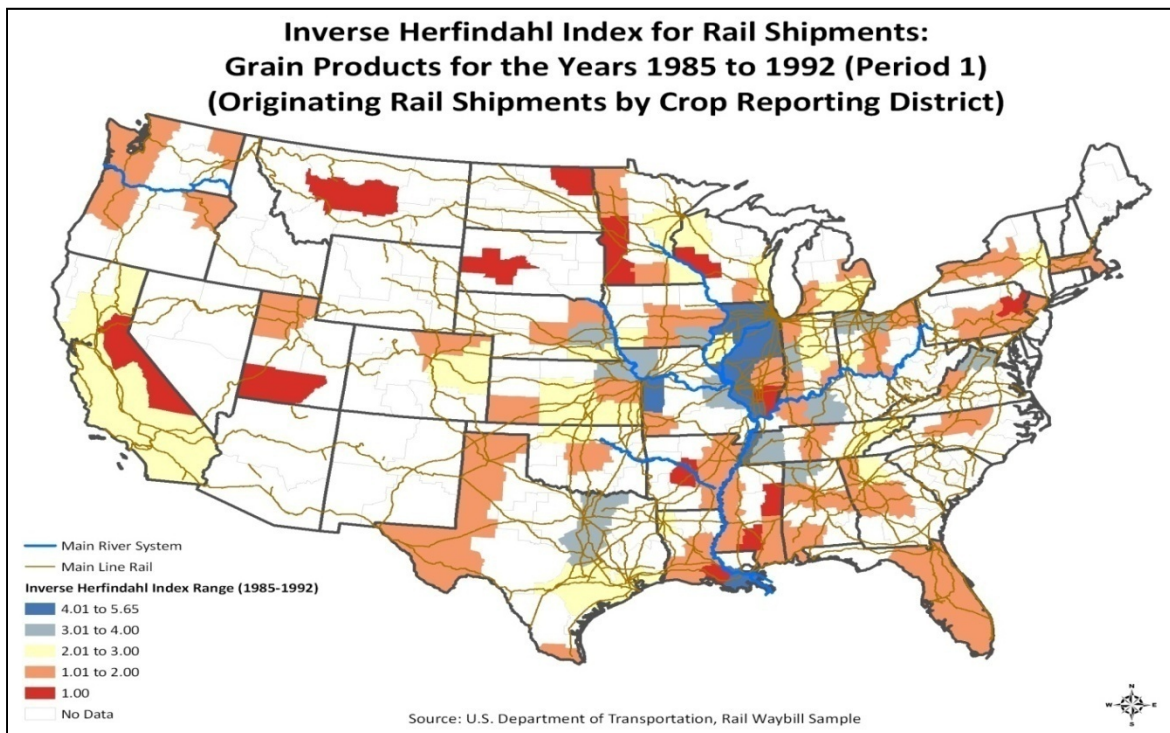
Inverse Herfindahl Index for Rail Shipments:
Grain Products for the Years 1985 to 1992 (Period 1)
(Originating Rail Shipments by Crop Reporting District)

Main River System
Main Line Rail
Inverse Herfindahl Index Range (1985-1992)
4.01 to 5.65
3.01 to 4.00
2.01 to 3.00
1.01 to 2.00
1.00
No Data

Source: U.S. Department of Transportation, Rail Waybill Sample

N
W E
S